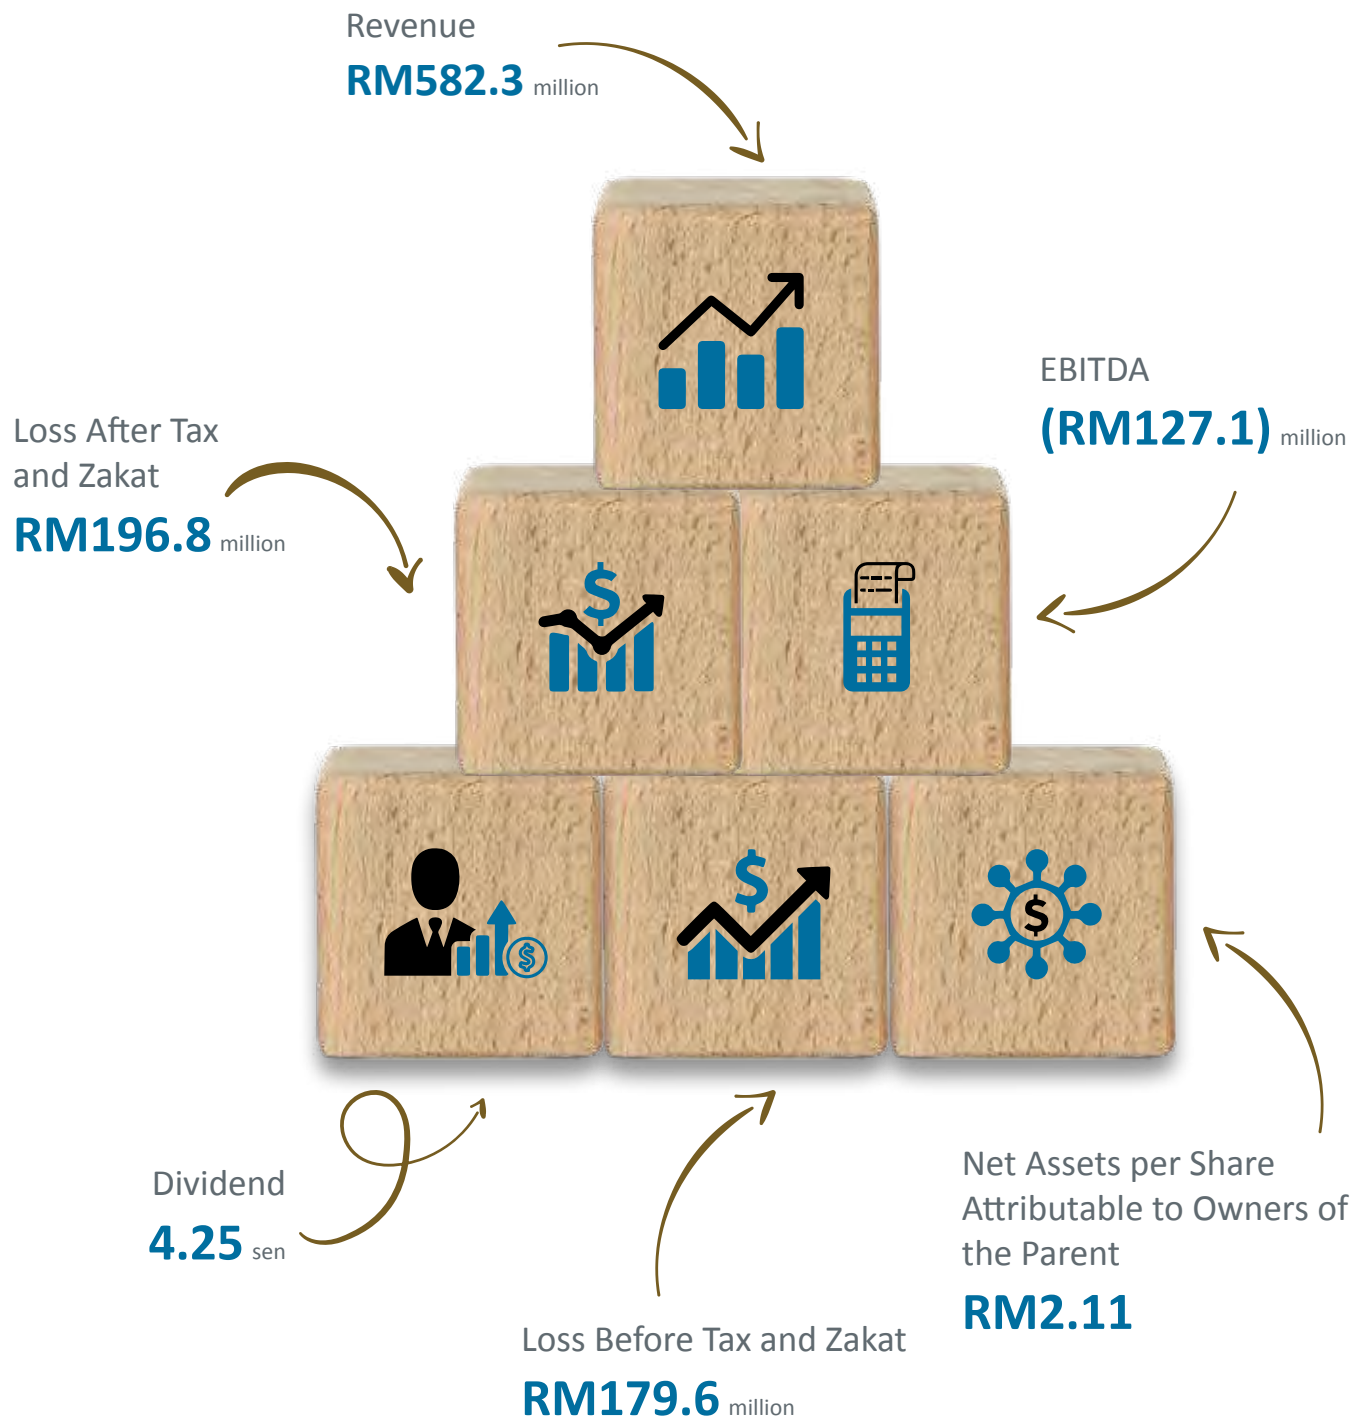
Revenue
RM582.3 million

EBITDA
(RM127.1) million

Loss After Tax and Zakat
RM196.8 million

Dividend
4.25 sen

Net Assets per Share Attributable to Owners of the Parent
RM2.11

Loss Before Tax and Zakat
RM179.6 million